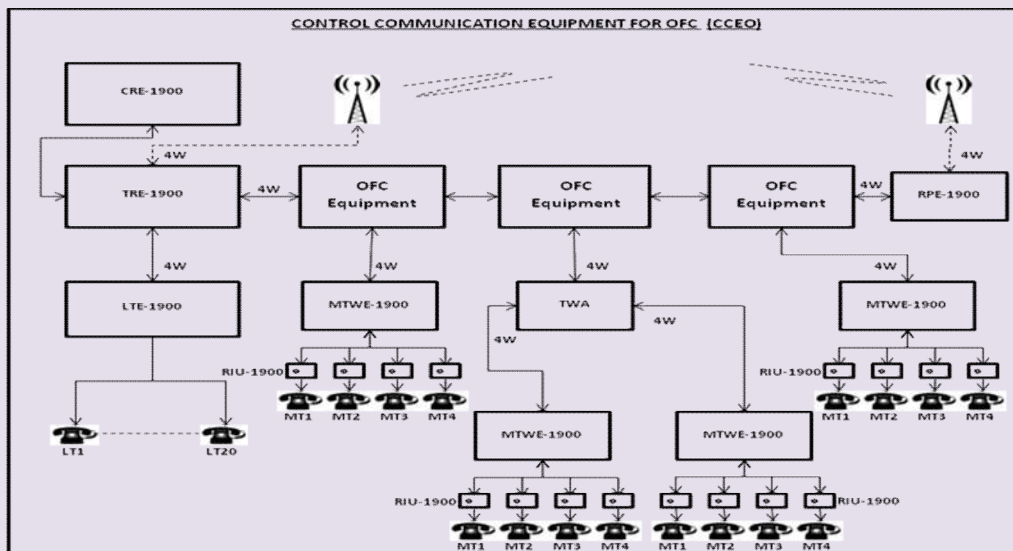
CONTROL COMMUNICATION EQUIPMENT FOR OFC (CCEO)

CRE-1900

4W

TRE-1900

4W

OFC Equipment

OFC Equipment

OFC Equipment

4W

RPE-1900

4W

4W

LTE-1900

4W

MTWE-1900

4W

TWA

4W

4W

MTWE-1900

RIU-1900

MT1 MT2 MT3 MT4

RIU-1900

MT1 MT2 MT3 MT4

LT1

LT20

4W

MTWE-1900

MTWE-1900

RIU-1900

RIU-1900

MT1 MT2 MT3 MT4

MT1 MT2 MT3 MT4